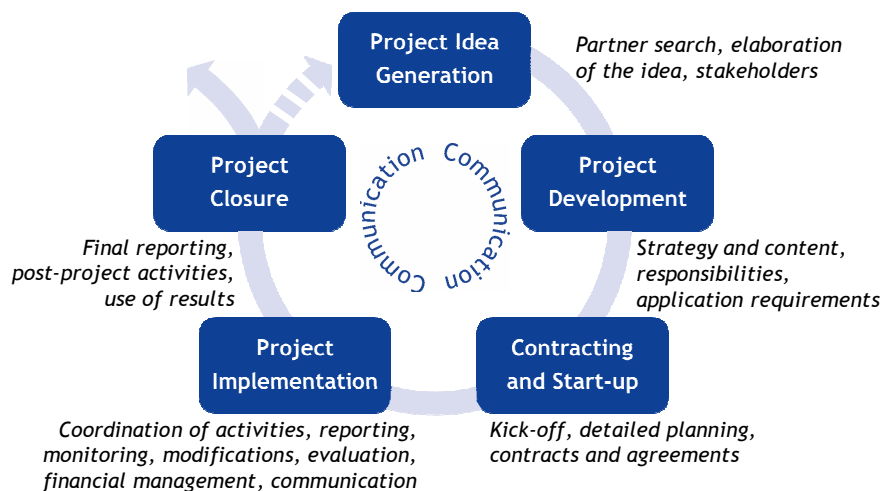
Project Idea Generation

Partner search, elaboration of the idea, stakeholders

Project Development

Strategy and content, responsibilities, application requirements

Contracting and Start-up

Kick-off, detailed planning, contracts and agreements

Project Implementation

Coordination of activities, reporting, monitoring, modifications, evaluation, financial management, communication

Project Closure

Final reporting, post-project activities, use of results

Communication Communication